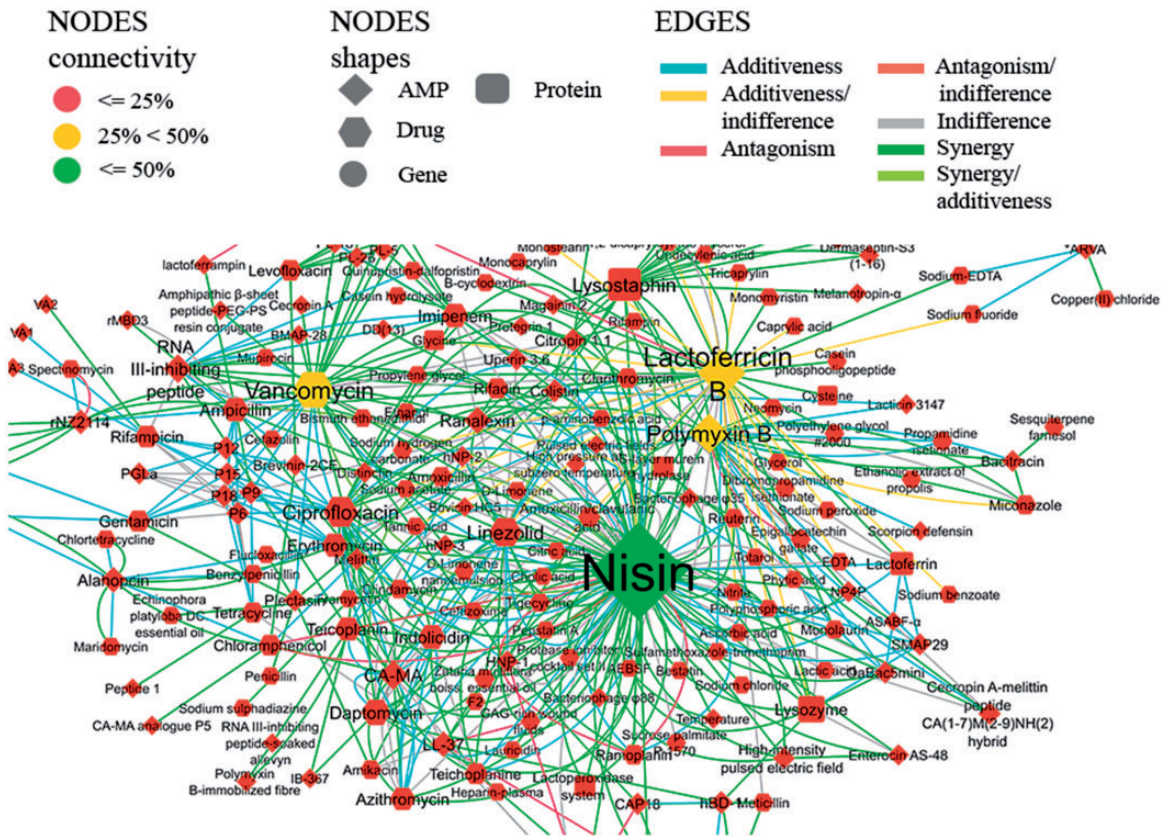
NODES connectivity
<= 25%
25% < 50%
<= 50%

NODES shapes
AMP
Protein
Drug
Gene

EDGES
Additiveness
Additiveness/ indifference
Antagonism
Antagonism/ indifference
Indifference
Synergy
Synergy/ additiveness

lactoferrampin
Levofloxacin
Quinupristin-dalfopristin
Monocaprylin
Lysostaphin
Undecylenic acid
Tricaprylin
Dermaseptin-S3 (1-16)
Sodium-EDTA
*ARVA
Copper(II) chloride
Amphipathic β-sheet peptide-PEG-PS resin conjugate
Cecropin A
Casein hydrolysate
B-cyclodextrin
Magainin 2
Monomyristin
Melanotropin-α
VA2
VA1
rMBD3
BMAP-28
DD(13)
Imipenem
Protegrin-1
Rifampin
Caprylic acid
Sodium fluoride
RNA III-inhibiting peptide
Mupirocin
Glycine
Citropin 1.1
Lactoferricin B
Casein phosphooligopeptide
A3
Spectinomycin
Uperin 3.6
Propylene glycol
Vancomycin
Clarithromycin
Rifadin
Colistin
Cysteine
rNZ2114
Ampicillin
Bismuth ethanedithiol
Ranalexin
Neomycin
Lacticin 3147
Sesquiterpene farnesol
Rifampicin
P12
Cefazolin
Polymyxin B
Polyethylene glycol #2000
Propamidine isetionate
PGLa
P15
Brevinin-2CE
Sodium hydrogen carbonate
hNP-2
High pressure at sub-zero temperature
Pulsed electric fields
Glycerol
Bacitracin
P18
P9
Distinctin
Sodium acetate
Amoxicillin
D-Limonene
Dibromopropamidine isethionate
Ethanolic extract of propolis
Miconazole
P6
Ciprofloxacin
Bovicin HC5
Amoxicillin/clavulanic acid
Bacteriophage φ35
Sodium peroxide
Gentamicin
Erythromycin
Tannic acid
Linezolid
Reuterin
Scorpion defensin
Chlortetracycline
Fludoxacillin
Melittin
hNP-3
Citric acid
Epigallocatechin gallate
Alahopcin
Benzylpenicillin
D-Limonene nanoemulsion
Cholic acid
Nisin
Totarol
EDTA
Lactoferrin
Echinophora platyloba DC. essential oil
Tetracycline
Clindamycin
Nitrite
Phytic acid
NP4P
Sodium benzoate
Plectasin
Ceftizoxime
Tigecycline
Polyphosphoric acid
ASABF-α
Maridomycin
Chloramphenicol
Teicoplanin
Indolicidin
Penstatin A
Monolaurin
SMAP29
Protease inhibitor cocktail set III AEBSF
Sulfamethoxazole-trimethoprim
Ascorbic acid
CA-MA
HNP-1
Bestatin
Lactic acid
OaBac5mini
Peptide 1
Penicillin
Zhtaria multiflora boiss. essential oil
Sodium chloride
Cecropin A-melittin peptide
Sodium sulphadiazine
Daptomycin
F2
Bacteriophage φ88
Lysozyme
CA(1-7)M(2-9)NH(2) hybrid
CA-MA analogue P5
RNA III-inhibiting peptide-soaked alleyvn
CAG-rich coiled fibers
Temperature
LL-37
Sucrose palmitate
Lauricidin
Ramoplanin
P-1570
High-intensity pulsed electric field
Enterocin AS-48
Polymyxin B-immobilized fibre
IB-367
Amikacin
Teichoplanine
Lactoperoxidase system
Heparin-plasma
Azithromycin
CAP18
hBD
Meticillin